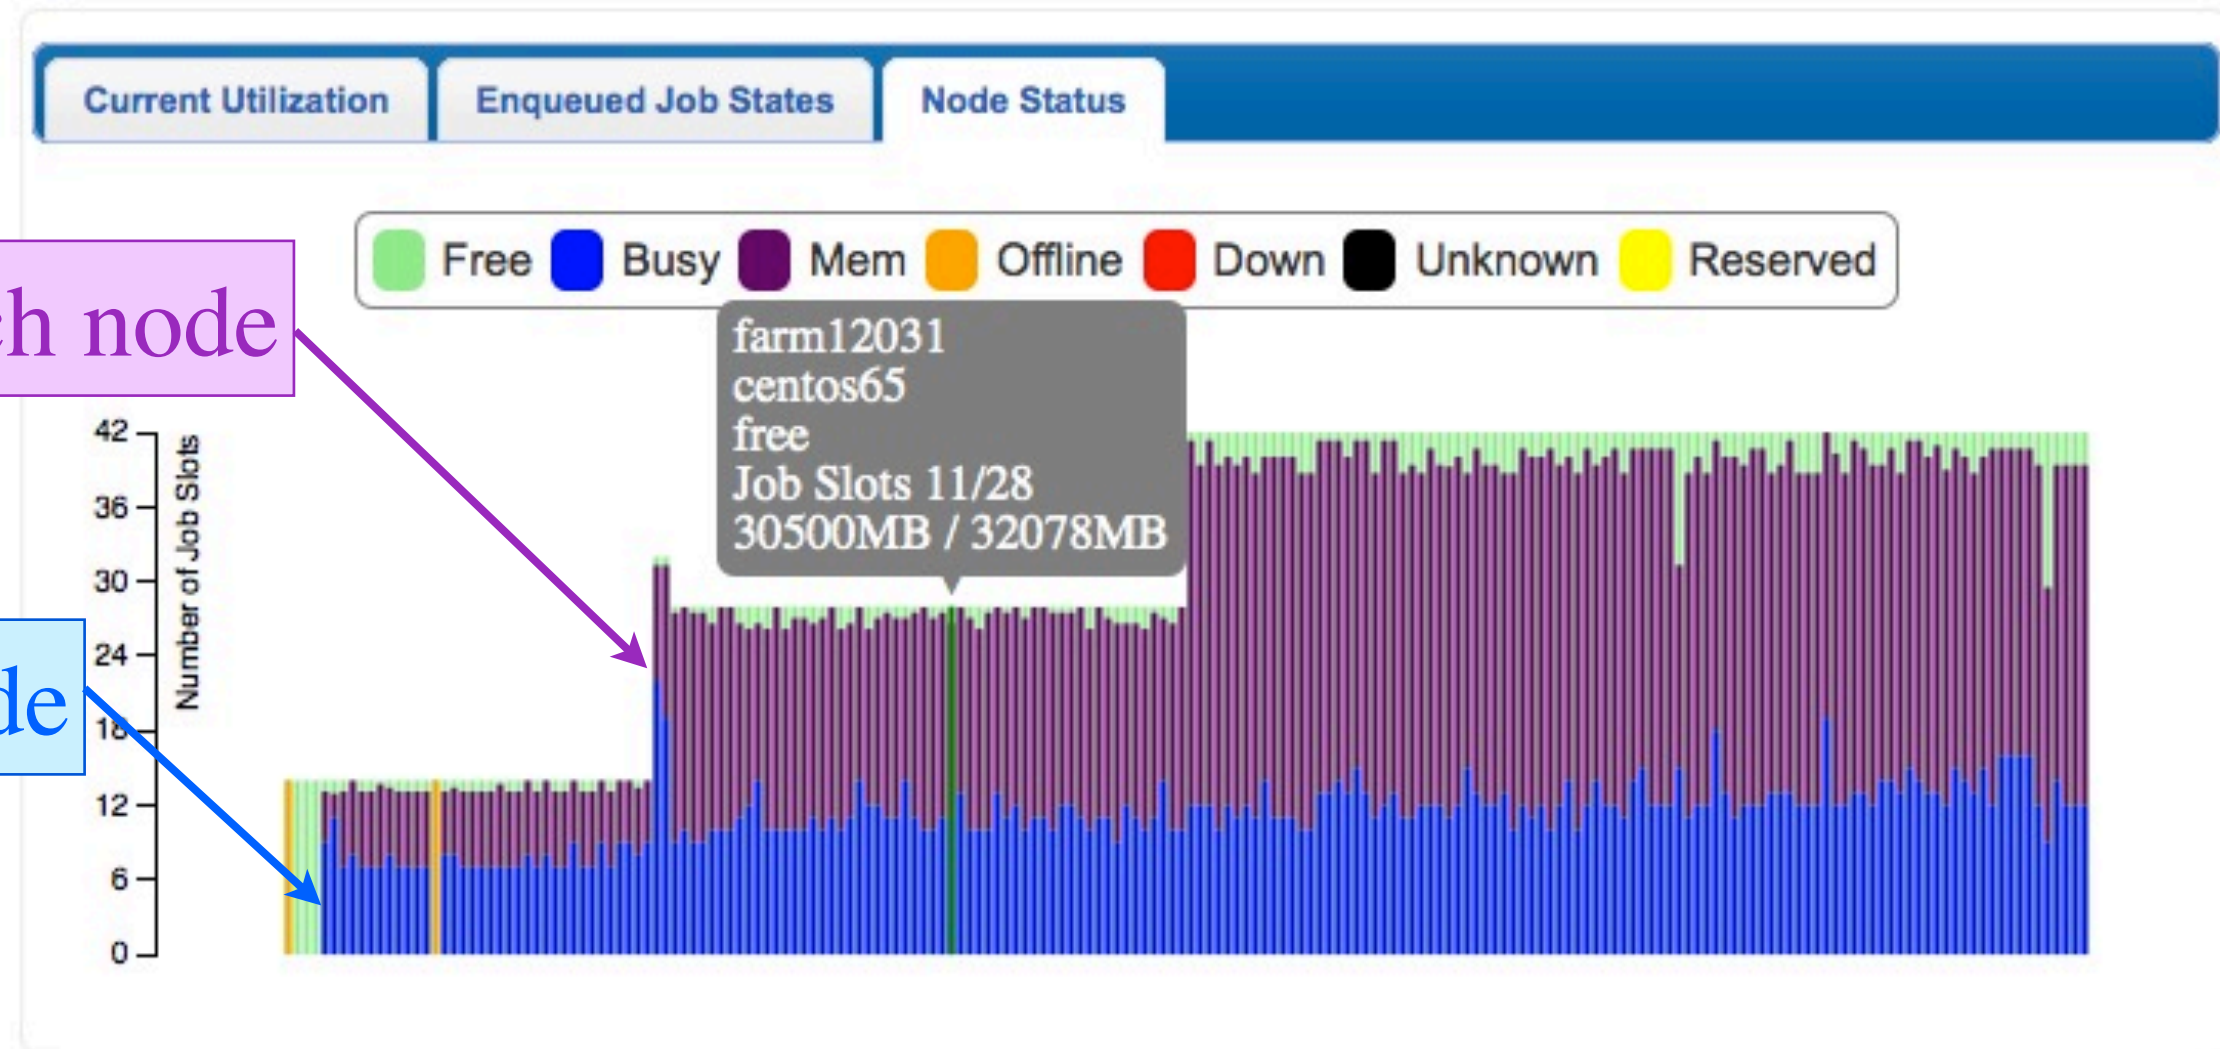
Current Utilization
Enqueued Job States
Node Status

Free Busy Mem Offline Down Unknown Reserved

h node

farm12031
centos65
free
Job Slots 11/28
30500MB / 32078MB

de

42
36
30
24
18
12
6
0
Number of Job Slots